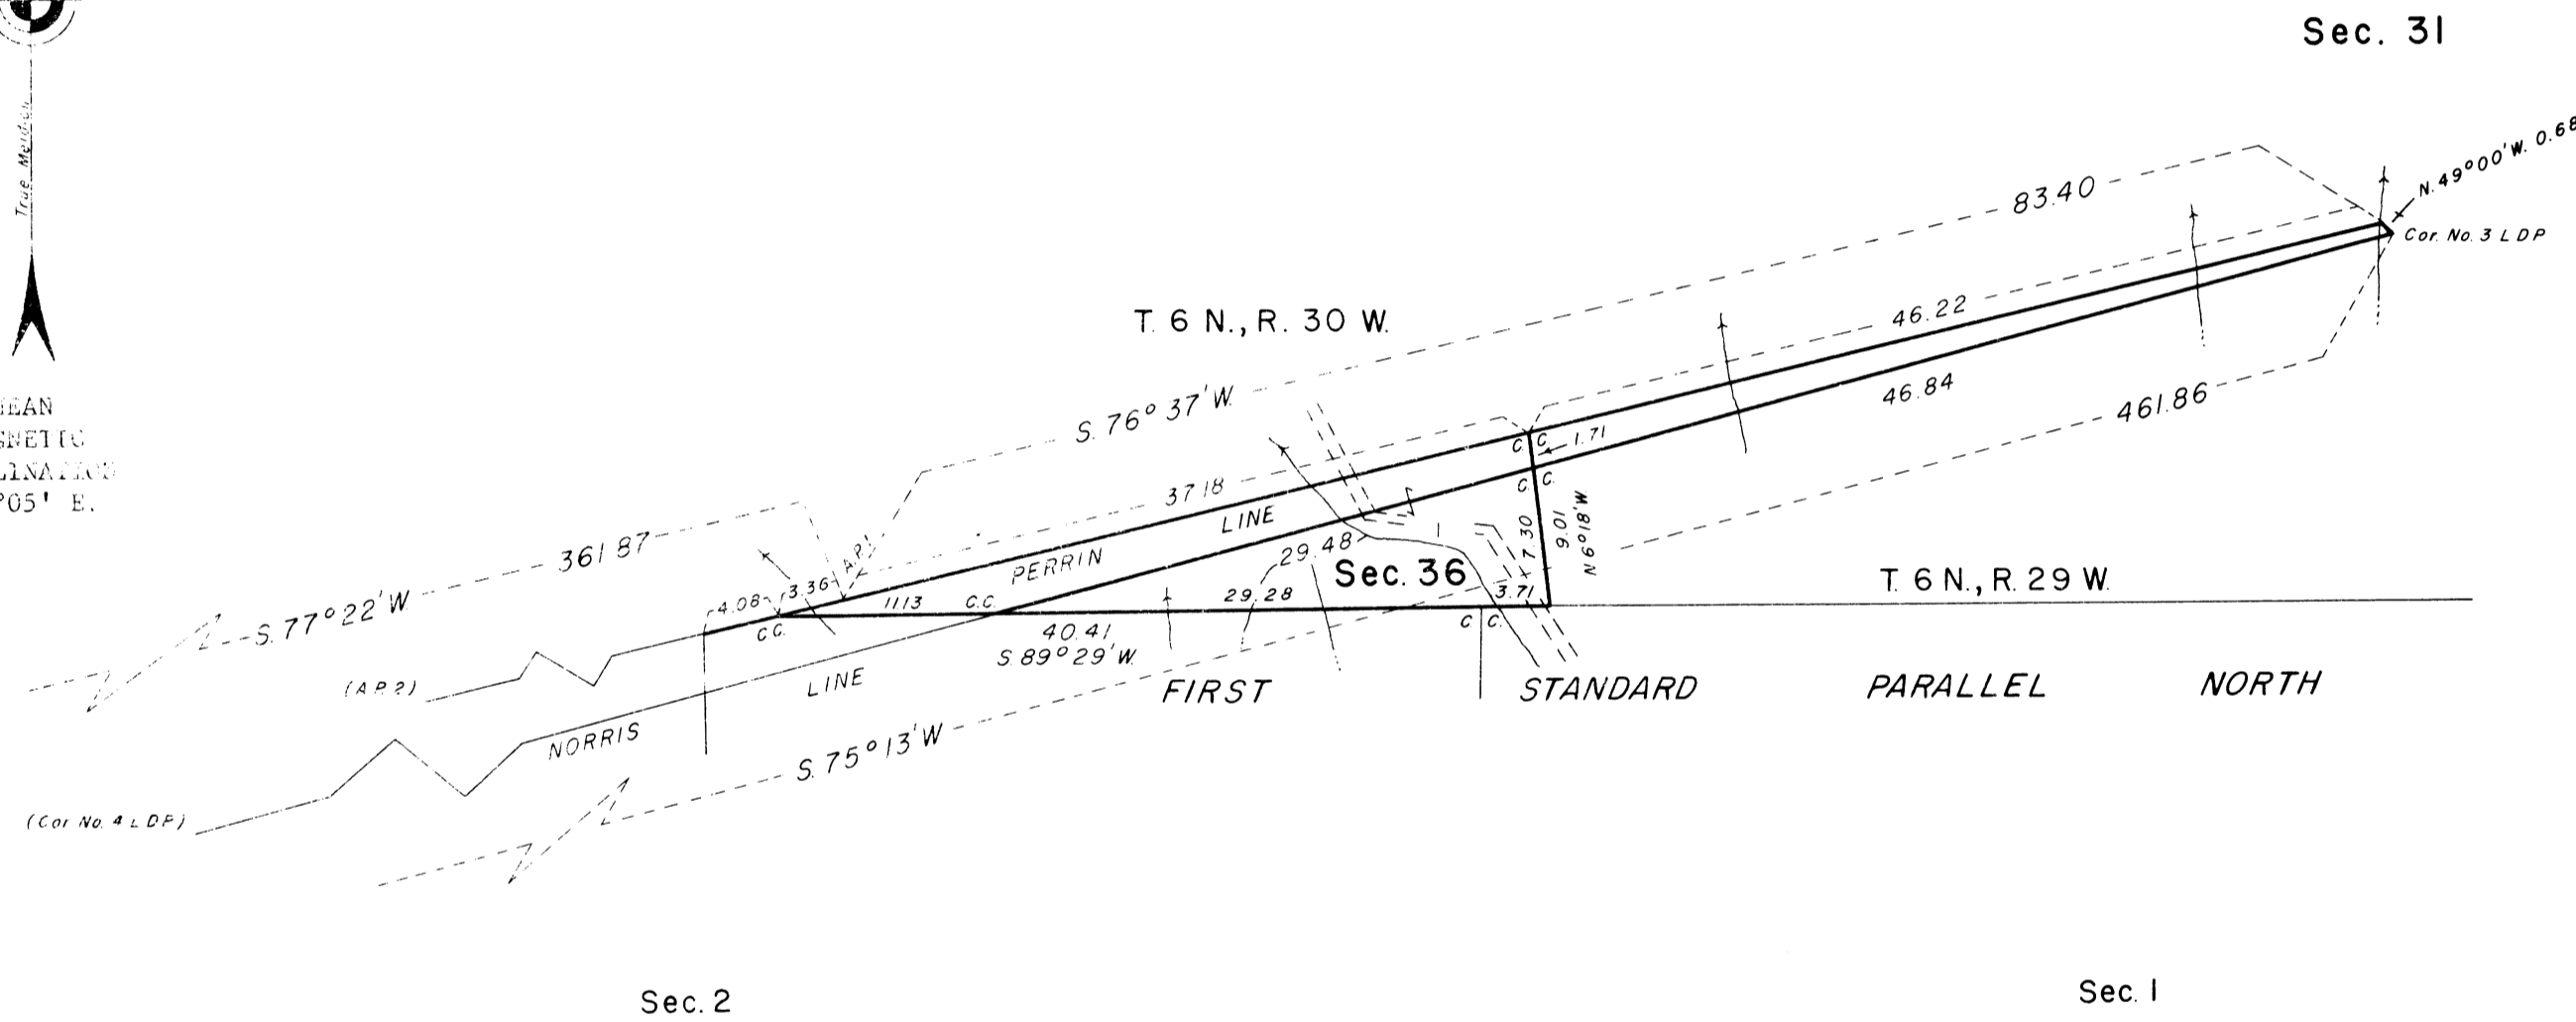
True Meridian

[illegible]EAN
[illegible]SNETIC
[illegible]LINATION
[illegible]°05' E.

Sec. 31

N. 49°00' W. 0.6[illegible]

Cor. No. 3 L D P

83.40

46.22

46.84

461.86

T. 6 N., R. 30 W.

S. 76° 37' W.

37.18

C C

C 1.71

C C

PERRIN

LINE

29.48

7.30

N. 6° 18' W.

9.01

Sec. 36

T. 6 N., R. 29 W.

361.87

4.08

13.36

A.P. 1

11.13

C.C.

29.28

3.71

S. 77° 22' W.

C.C.

40.41

S. 89° 29' W.

C C

(A.P. 2)

LINE

FIRST

STANDARD

PARALLEL

NORTH

NORRIS

S. 75° 13' W.

(Cor. No. 4 L D P)

Sec. 2

Sec. 1